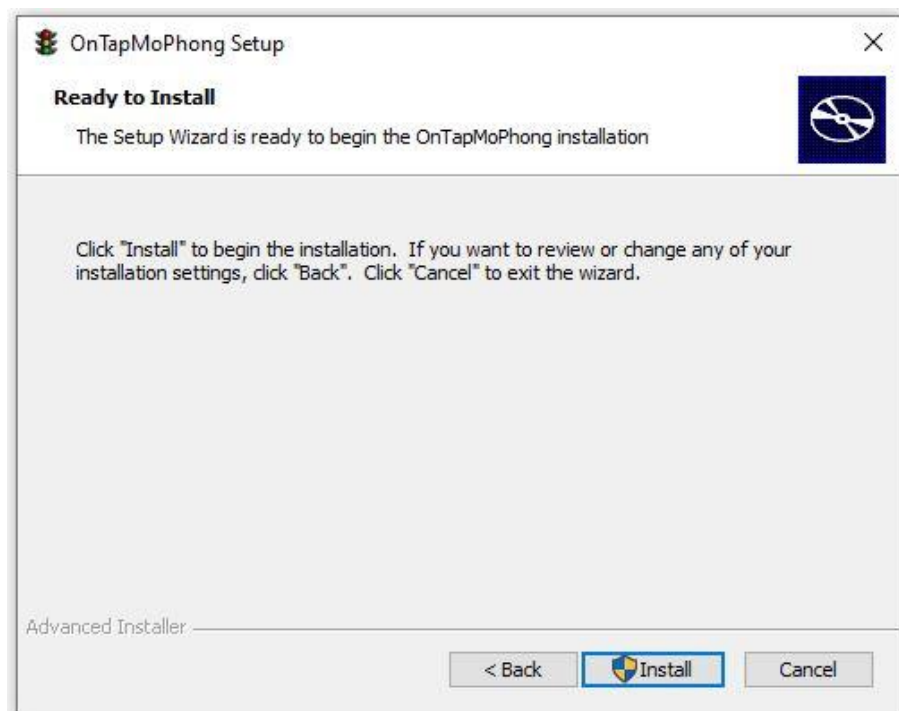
OnTapMoPhong Setup

×

Ready to Install

The Setup Wizard is ready to begin the OnTapMoPhong installation

Click "Install" to begin the installation. If you want to review or change any of your installation settings, click "Back". Click "Cancel" to exit the wizard.

Advanced Installer

< Back

Install

Cancel